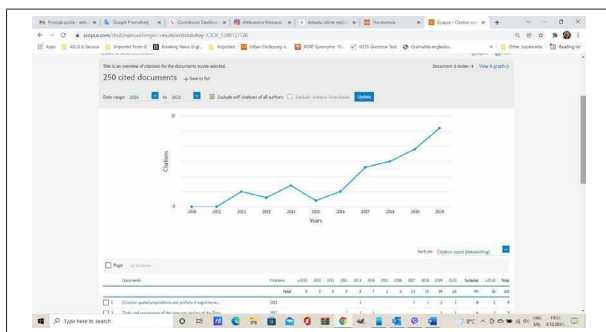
Pridejte poštu - web | Google Překladač | Contributor Dashboard | Welcome to Wellcome | Adaptic stine elect | Nordemale | Scopus - Citation over | +

scopus.com/cto2/main.uri?origin=resultslist&stateKey=CTOF_1390712726

Apps | ASUS E-Service | Imported From IE | Booking News Engl... | Imported | Urban Dictionary o... | SCIKIT Synonyms | IELTS Grammar Test | Gramatika anglického... | Other bookmarks | Reading list

This is an overview of citations for the documents you've selected.

Document h-index: 4 View h-graph

250 cited documents + Save to list

Date range: 2010 to 2020 Exclude self citations of all authors Exclude citations from books Update

30

Citations

0

2008 2010 2012 2013 2014 2015 2016 2017 2018 2019 2020

Years

Sort on: Citation count (descending)

Page

| | Documents | Citations | <2010 | 2010 | 2011 | 2012 | 2013 | 2014 | 2015 | 2016 | 2017 | 2018 | 2019 | 2020 | Subtotal | >2020 | Total |
|---|---|---|---|---|---|---|---|---|---|---|---|---|---|---|---|---|---|
| | | Total | 0 | 0 | 3 | 3 | 1 | 4 | 2 | 3 | 11 | 15 | 19 | 24 | 91 | 30 | 121 |
| 1 | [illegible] | 2002 | | | | | | 1 | | | 1 | 1 | 2 | 1 | 6 | 1 | 9 |
| 2 | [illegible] | 2007 | | | | | | | | | | | | | | | |

Type here to search

8°C ENG SK 19:51 4.12.2021